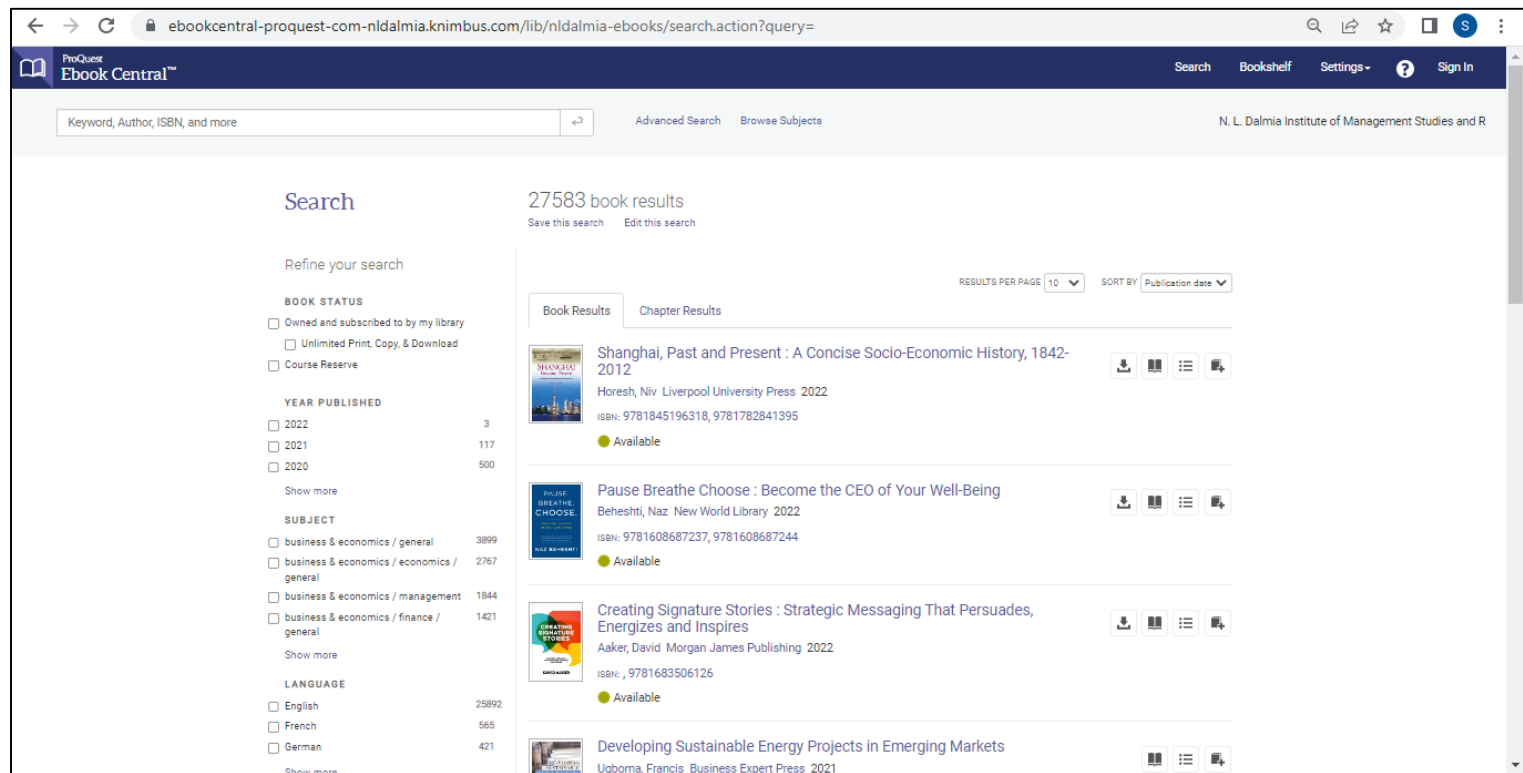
ebookcentral-proquest-com-nldalmia.knimbus.com/lib/nldalmia-ebooks/search.action?query=

ProQuest Ebook Central™

Search Bookshelf Settings Sign In

Keyword, Author, ISBN, and more

Advanced Search Browse Subjects

N. L. Dalmia Institute of Management Studies and R

Search

27583 book results
Save this search Edit this search

Refine your search

BOOK STATUS
Owned and subscribed to by my library
Unlimited Print, Copy, & Download
Course Reserve

YEAR PUBLISHED
2022 3
2021 117
2020 500
Show more

SUBJECT
business & economics / general 3899
business & economics / economics / general 2767
business & economics / management 1844
business & economics / finance / general 1421
Show more

LANGUAGE
English 25892
French 565
German 421
Show more

RESULTS PER PAGE 10
SORT BY Publication date

Book Results Chapter Results

Shanghai, Past and Present : A Concise Socio-Economic History, 1842-2012
Horesh, Niv Liverpool University Press 2022
ISBN: 9781845196318, 9781782841395
Available

Pause Breathe Choose : Become the CEO of Your Well-Being
Beheshti, Naz New World Library 2022
ISBN: 9781608687237, 9781608687244
Available

Creating Signature Stories : Strategic Messaging That Persuades, Energizes and Inspires
Aaker, David Morgan James Publishing 2022
ISBN: , 9781683506126
Available

Developing Sustainable Energy Projects in Emerging Markets
Ugboma, Francis Business Expert Press 2021